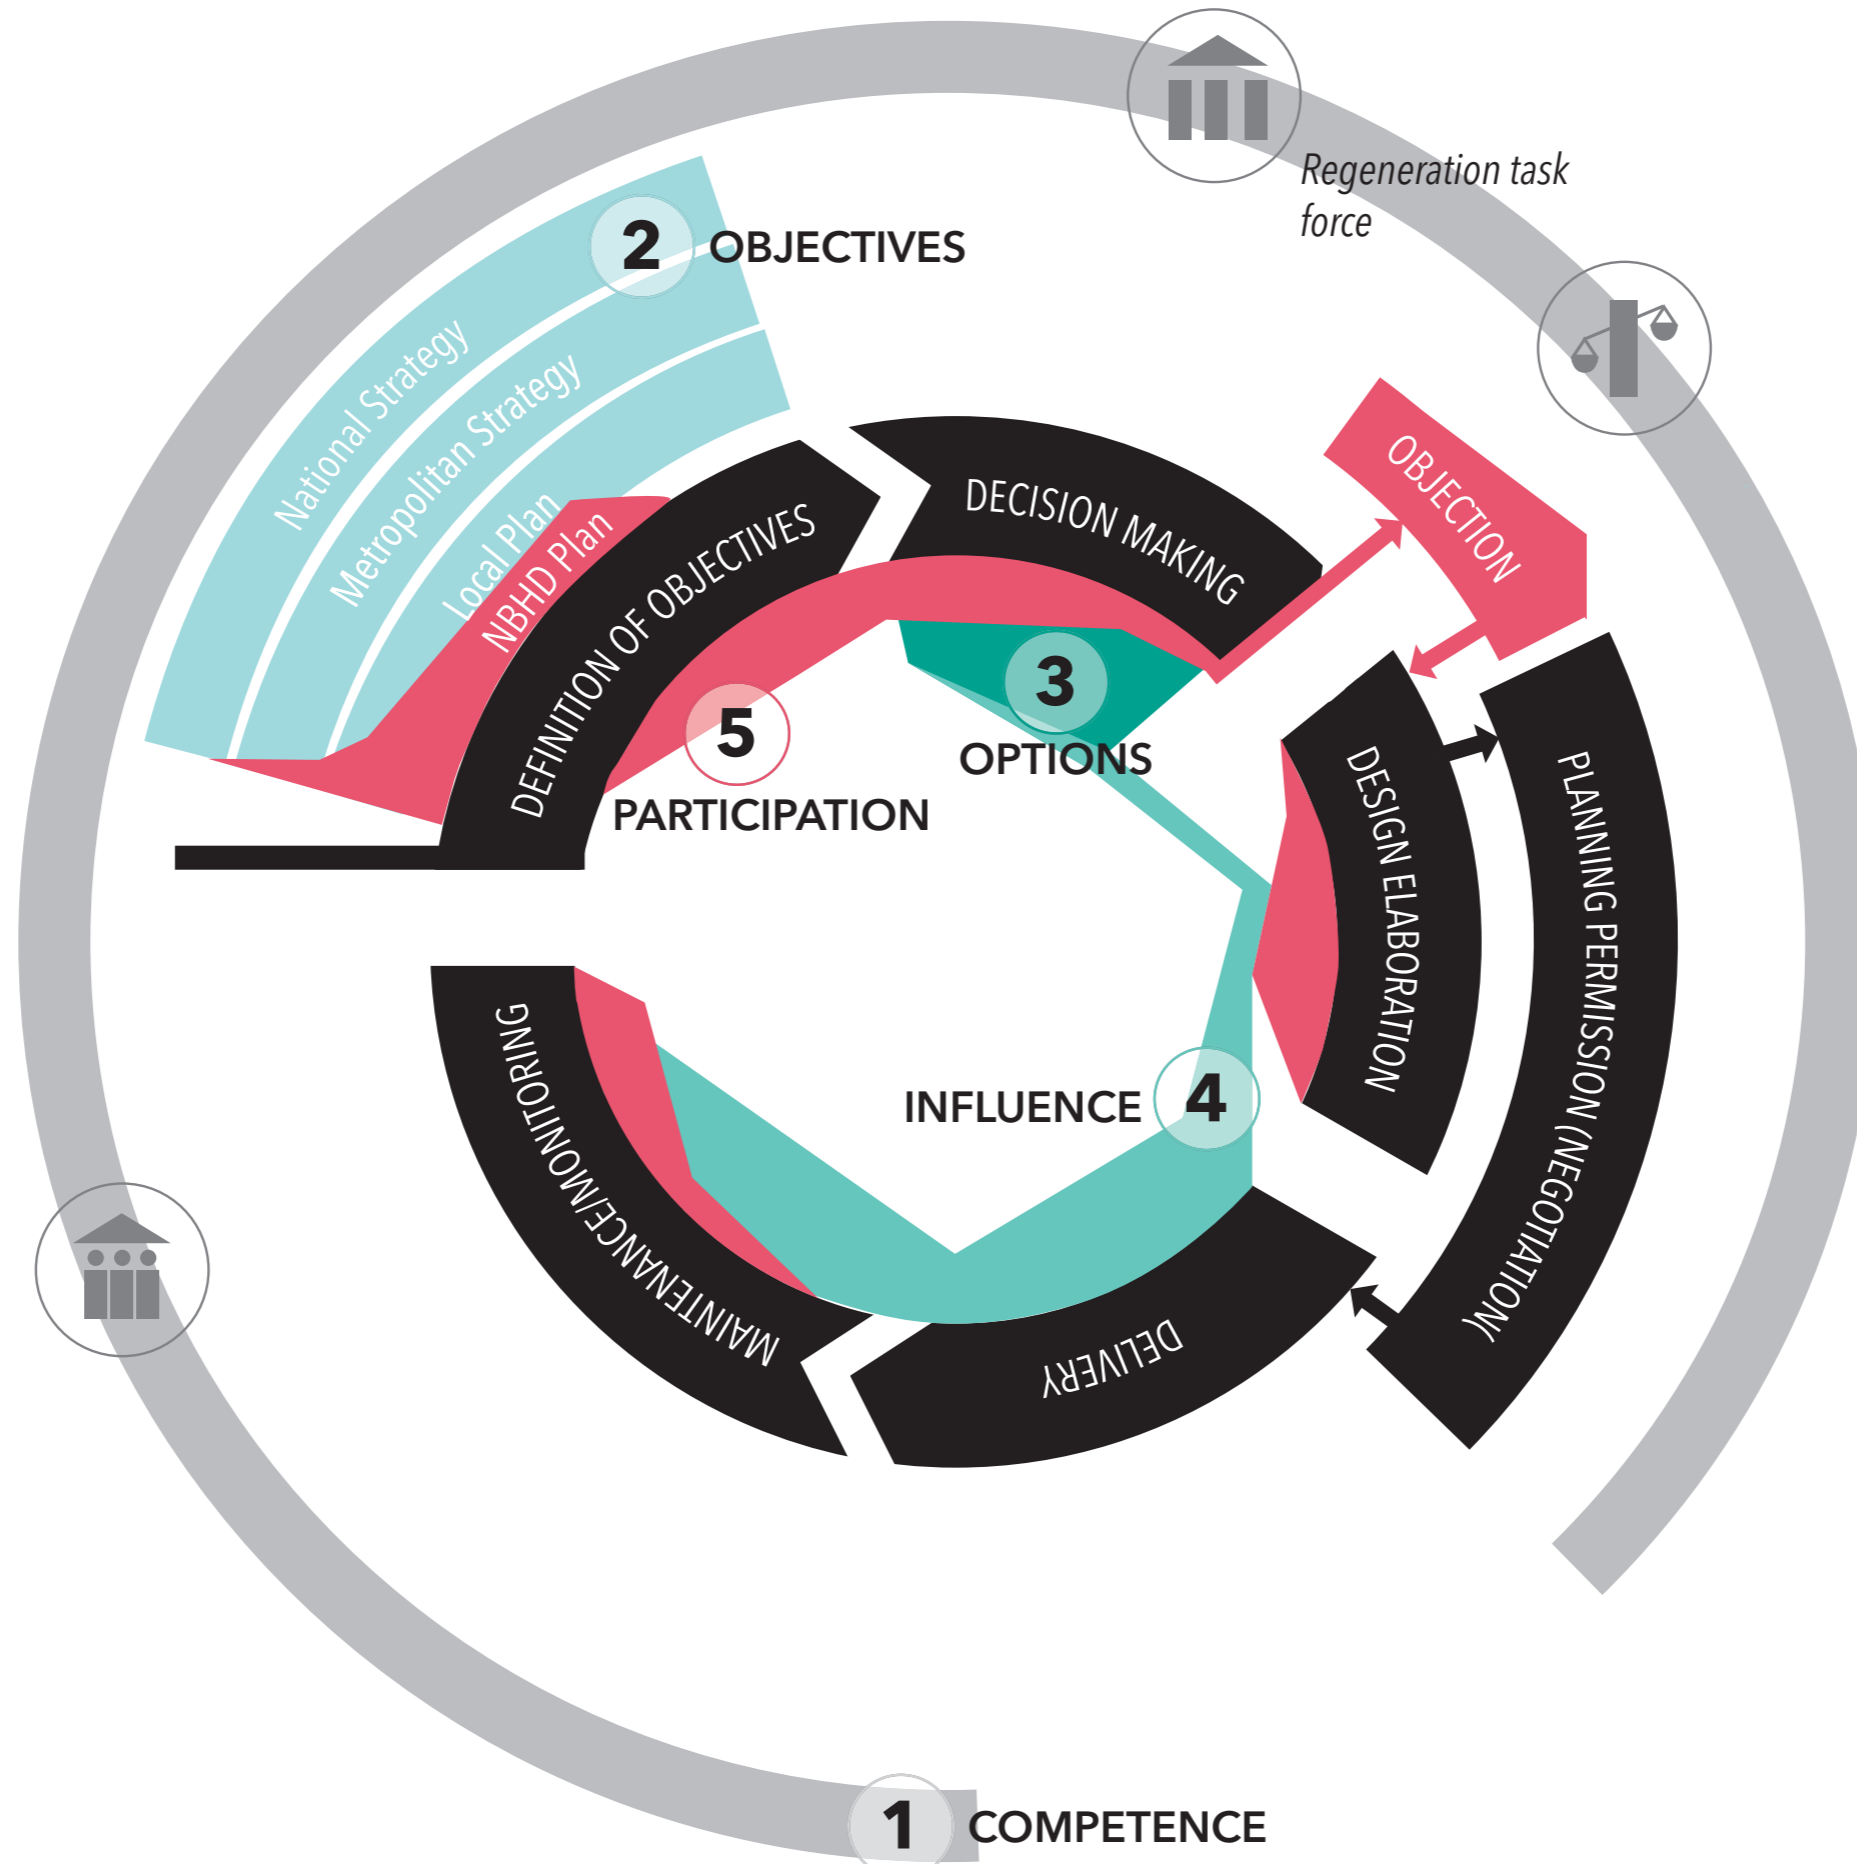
Regeneration task force

2 OBJECTIVES

National Strategy
Metropolitan Strategy
Local Plan
NBHD Plan

DEFINITION OF OBJECTIVES
DECISION MAKING
OBJECTION

5 PARTICIPATION

3 OPTIONS

DESIGN ELABORATION
PLANNING PERMISSION (NEGOTIATION(

INFLUENCE 4

MAINTENANCE/MONITORING
DELIVERY

1 COMPETENCE